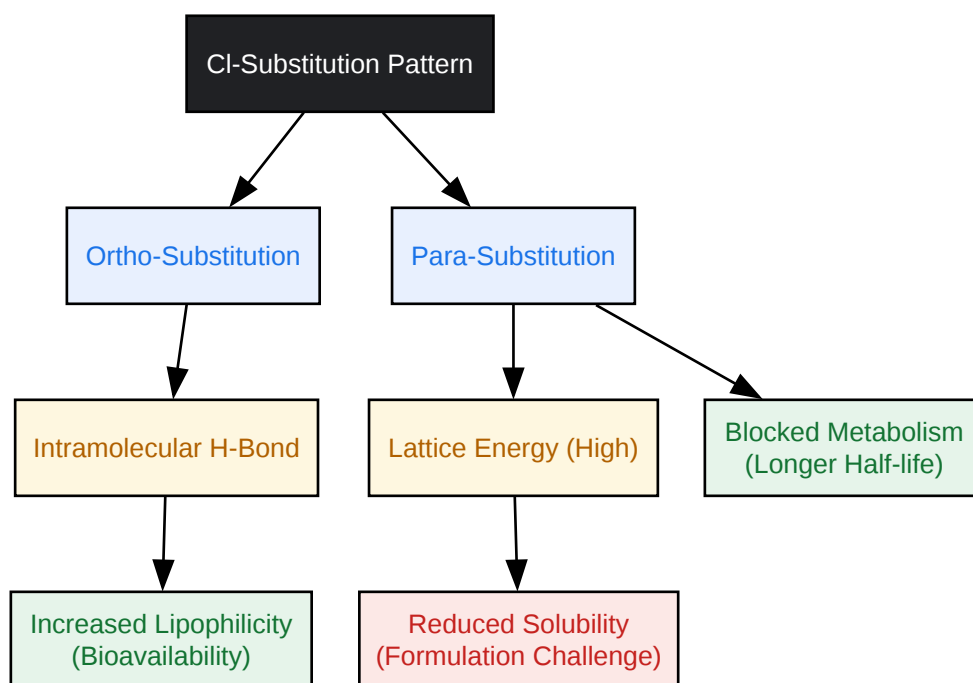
Cl-Substitution Pattern

Ortho-Substitution

Para-Substitution

Intramolecular H-Bond

Lattice Energy (High)

Blocked Metabolism (Longer Half-life)

Increased Lipophilicity (Bioavailability)

Reduced Solubility (Formulation Challenge)